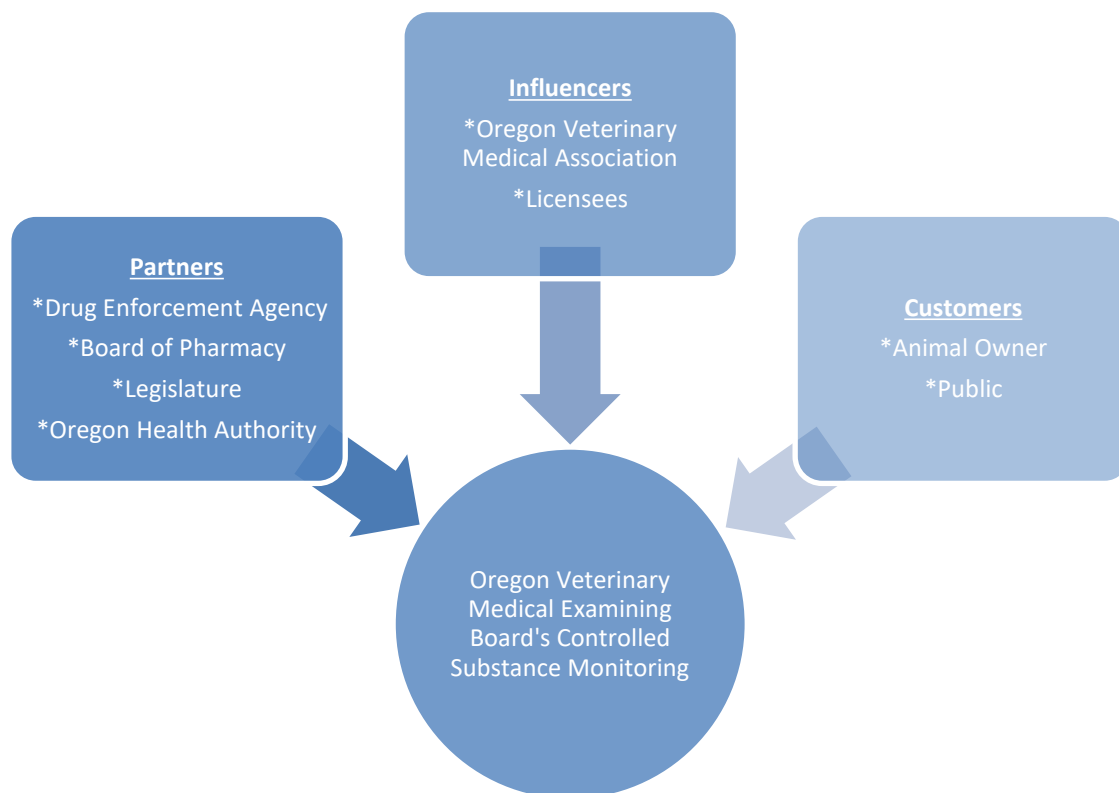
Influencers
*Oregon Veterinary Medical Association
*Licensees

Partners
*Drug Enforcement Agency
*Board of Pharmacy
*Legislature
*Oregon Health Authority

Customers
*Animal Owner
*Public

Oregon Veterinary Medical Examining Board's Controlled Substance Monitoring